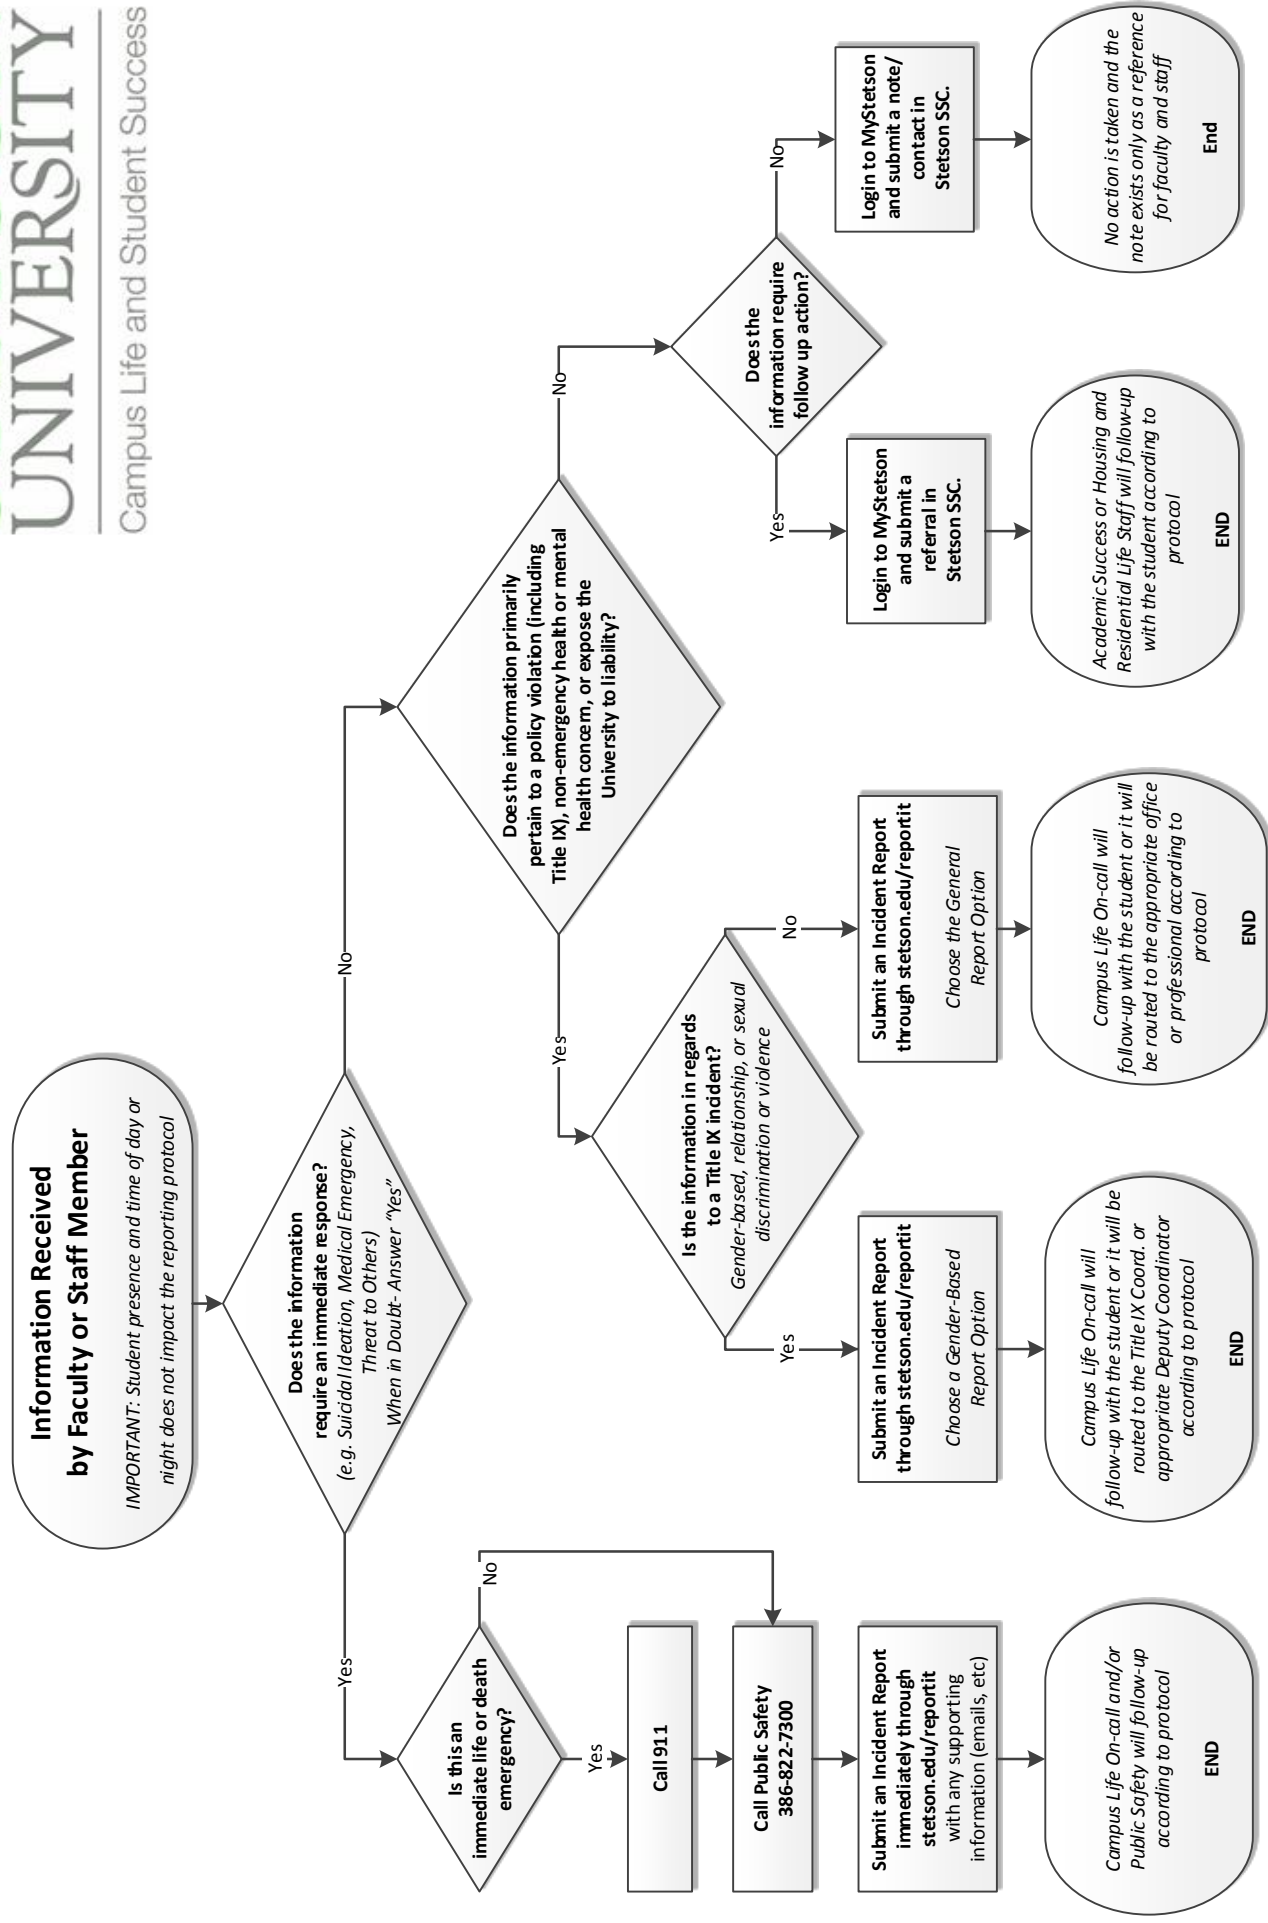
UNIVERSITY
Campus Life and Student Success

Information Received by Faculty or Staff Member
IMPORTANT: Student presence and time of day or night does not impact the reporting protocol

Does the information require an immediate response?
(e.g. Suicidal Ideation, Medical Emergency, Threat to Others)
When in Doubt- Answer "Yes"

Yes

Is this an immediate life or death emergency?

Yes

Call 911

No

Call Public Safety 386-822-7300

Submit an Incident Report immediately through stetson.edu/reportit with any supporting information (emails, etc)

Campus Life On-call and/or Public Safety will follow-up according to protocol
END

No

Does the information primarily pertain to a policy violation (including Title IX), non-emergency health or mental health concern, or expose the University to liability?

Yes

Is the information in regards to a Title IX incident?
Gender-based, relationship, or sexual discrimination or violence

Yes

Submit an Incident Report through stetson.edu/reportit
Choose a Gender-Based Report Option

Campus Life On-call will follow-up with the student or it will be routed to the Title IX Coord. or appropriate Deputy Coordinator according to protocol
END

No

Submit an Incident Report through stetson.edu/reportit
Choose the General Report Option

Campus Life On-call will follow-up with the student or it will be routed to the appropriate office or professional according to protocol
END

No

Does the information require follow up action?

Yes

Login to MyStetson and submit a referral in Stetson SSC.

Academic Success or Housing and Residential Life Staff will follow-up with the student according to protocol
END

No

Login to MyStetson and submit a note/contact in Stetson SSC.

No action is taken and the note exists only as a reference for faculty and staff
End